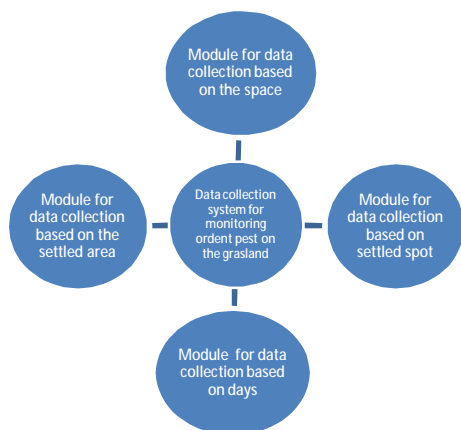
Module for data collection based on the space

Module for data collection based on the settled area

Data collection system for monitoring ordent pest on the grasland

Module for data collection based on settled spot

Module  for data collection based on days